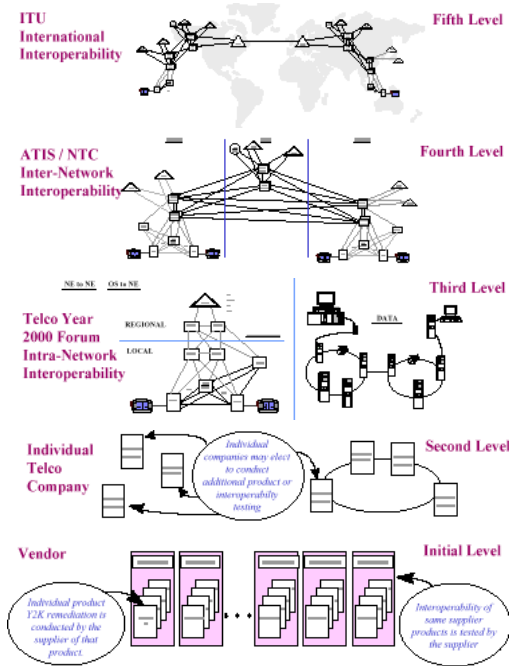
ITU International Interoperability

Fifth Level

ATIS / NTC Inter-Network Interoperability

Fourth Level

NE to NE

OS to NE

Telco Year 2000 Forum Intra-Network Interoperability

REGIONAL

LOCAL

Third Level

DATA

Individual Telco Company

Individual companies may elect to conduct additional product or interoperability testing

Second Level

Vendor

Initial Level

Individual product Y2K remediation is conducted by the supplier of that product.

Interoperability of same supplier products is tested by the supplier